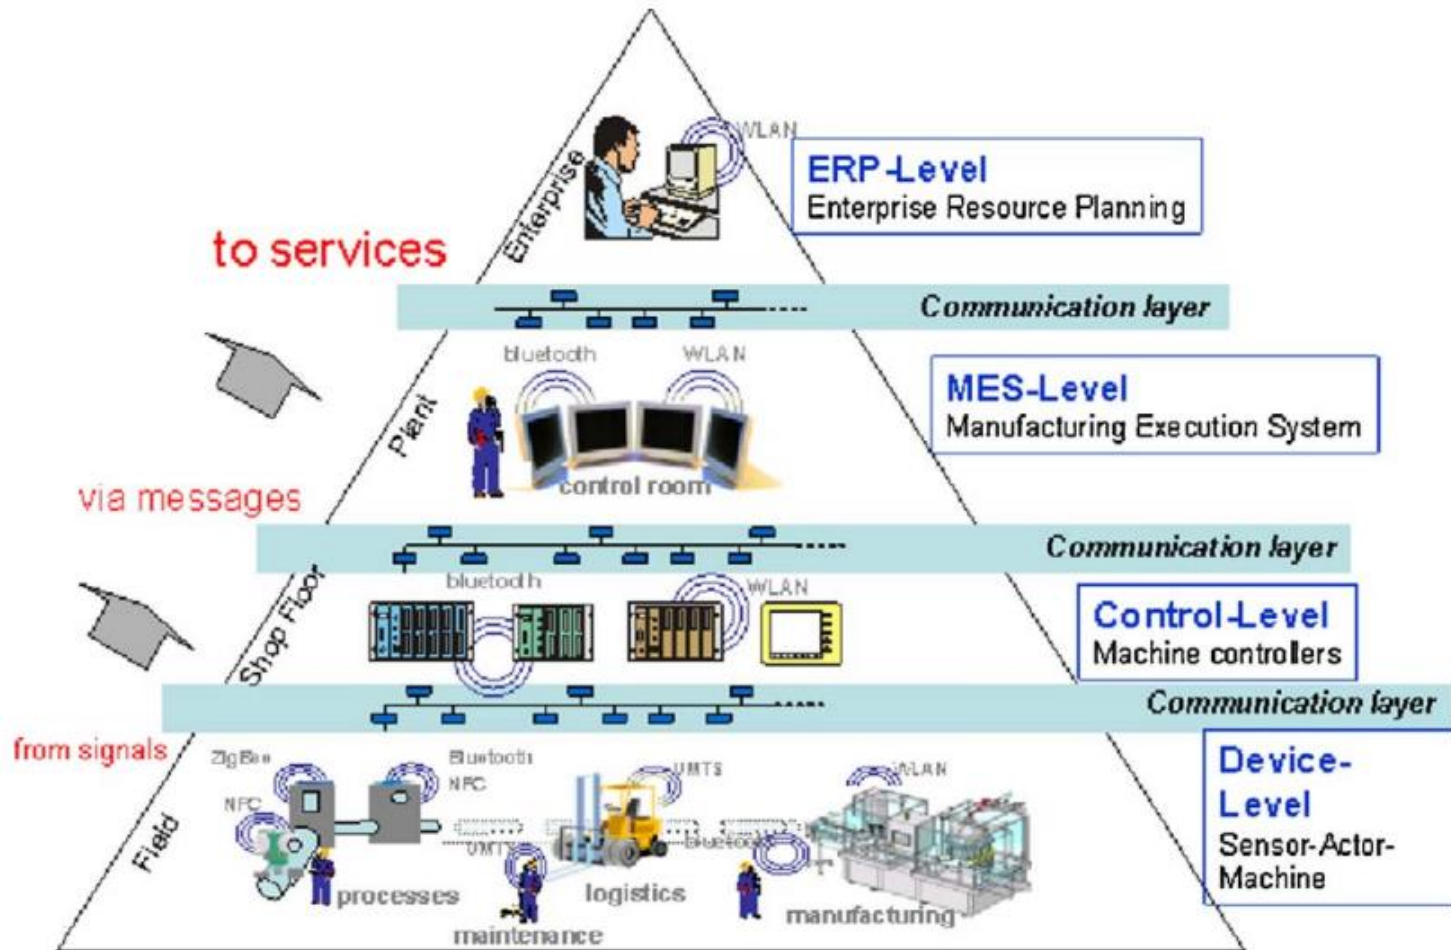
Enterprise

WLAN

ERP-Level
Enterprise Resource Planning

to services

Communication layer

bluetooth WLAN

Plant

MES-Level
Manufacturing Execution System

control room

via messages

Communication layer

bluetooth

WLAN

Shop Floor

Control-Level
Machine controllers

Communication layer

from signals

ZigBee

Bluetooth
NFC

UMTS

WLAN

NFC

UMTS

Bluetooth

Field

Device-Level
Sensor-Actor-Machine

processes

logistics

manufacturing

maintenance